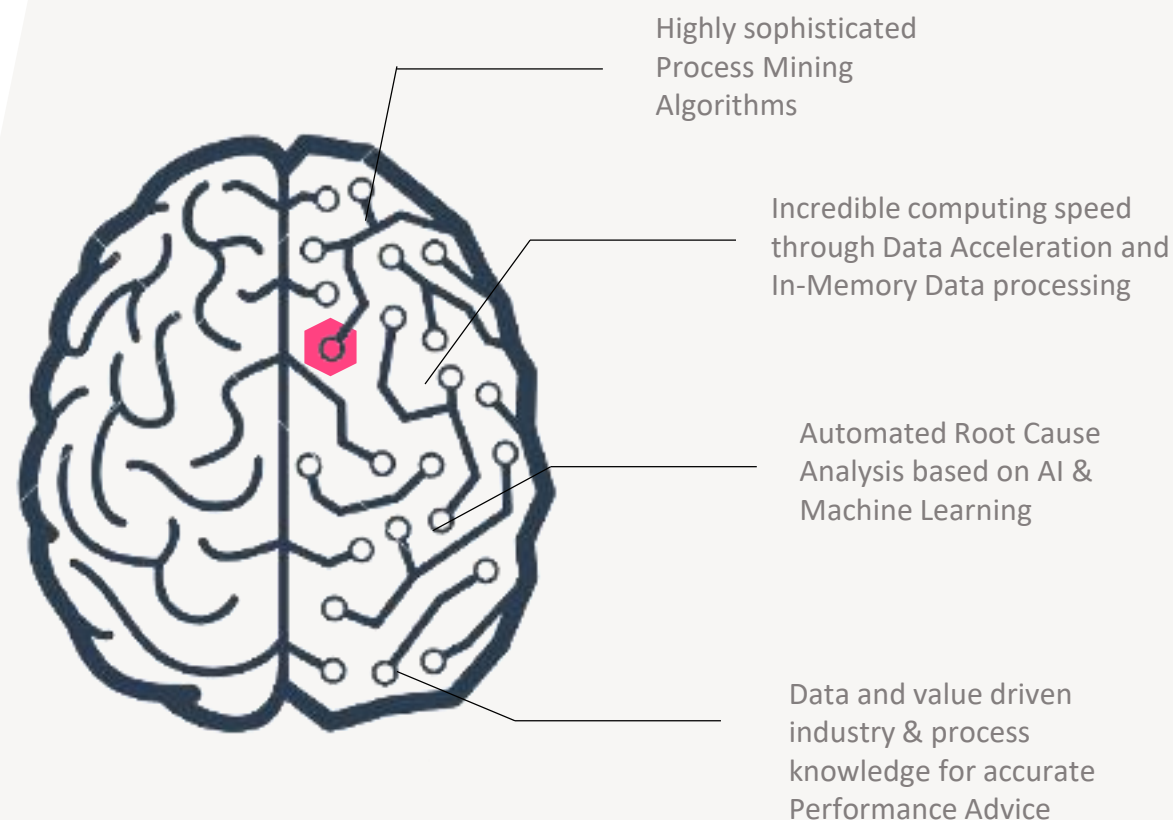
Highly sophisticated Process Mining Algorithms

Incredible computing speed through Data Acceleration and In-Memory Data processing

Automated Root Cause Analysis based on AI & Machine Learning

Data and value driven industry & process knowledge for accurate Performance Advice